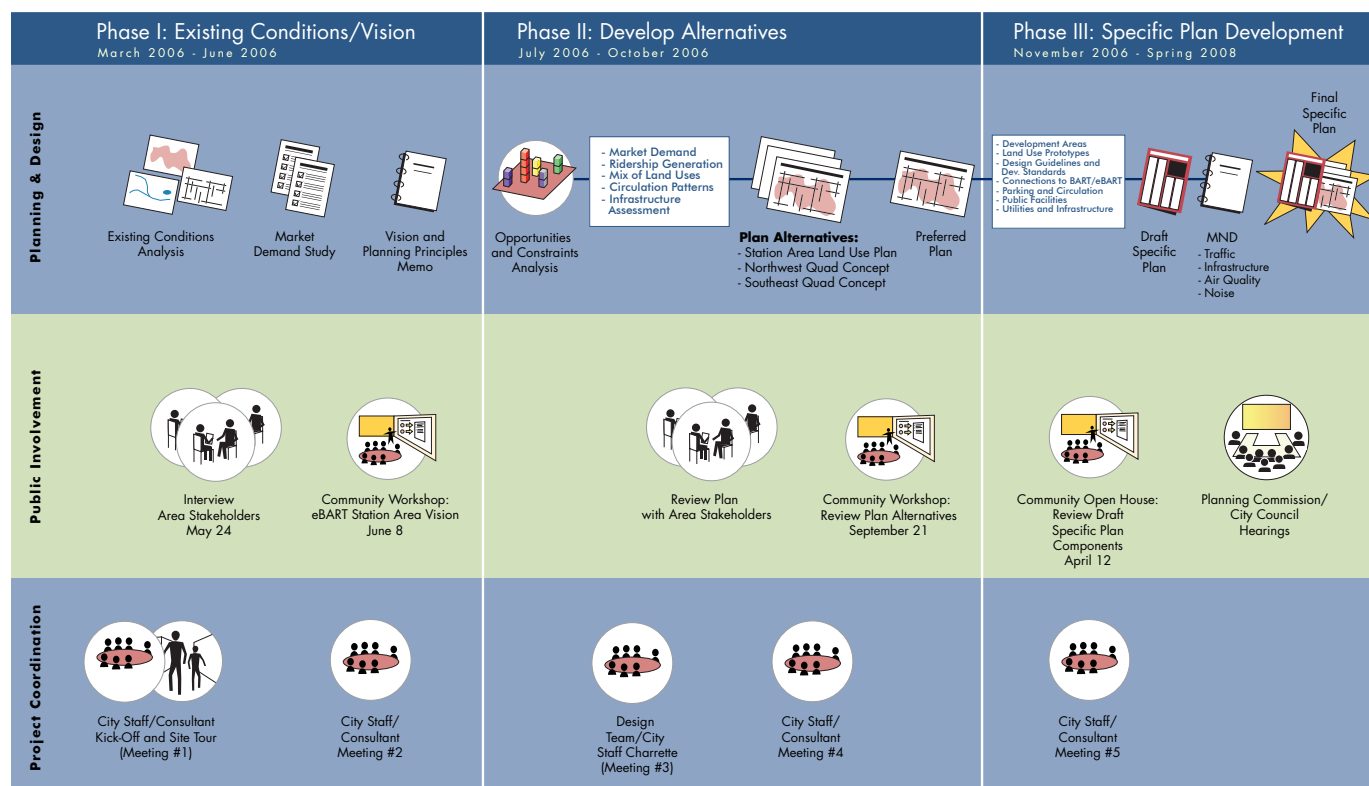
Phase I: Existing Conditions/Vision
March 2006 - June 2006

Phase II: Develop Alternatives
July 2006 - October 2006

Phase III: Specific Plan Development
November 2006 - Spring 2008

Planning & Design

Existing Conditions Analysis

Market Demand Study

Vision and Planning Principles Memo

Opportunities and Constraints Analysis

- Market Demand
- Ridership Generation
- Mix of Land Uses
- Circulation Patterns
- Infrastructure Assessment

Plan Alternatives:
- Station Area Land Use Plan
- Northwest Quad Concept
- Southeast Quad Concept

Preferred Plan

- Development Areas
- Land Use Prototypes
- Design Guidelines and Dev. Standards
- Connections to BART/eBART
- Parking and Circulation
- Public Facilities
- Utilities and Infrastructure

Draft Specific Plan

MND
- Traffic
- Infrastructure
- Air Quality
- Noise

Final Specific Plan

Public Involvement

Interview Area Stakeholders May 24

Community Workshop: eBART Station Area Vision June 8

Review Plan with Area Stakeholders

Community Workshop: Review Plan Alternatives September 21

Community Open House: Review Draft Specific Plan Components April 12

Planning Commission/ City Council Hearings

Project Coordination

City Staff/Consultant Kick-Off and Site Tour (Meeting #1)

City Staff/ Consultant Meeting #2

Design Team/City Staff Charrette (Meeting #3)

City Staff/ Consultant Meeting #4

City Staff/ Consultant Meeting #5